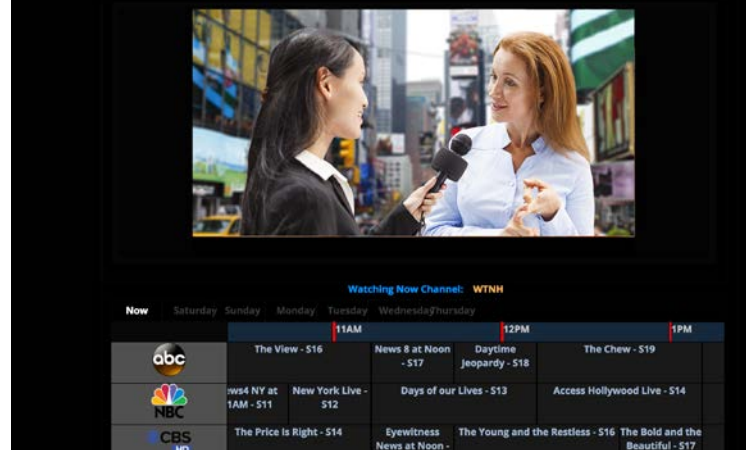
Watching Now Channel: WTNH

Now Saturday Sunday Monday Tuesday WednesdayThursday

| | 11AM | | 12PM | | 1PM |
|---|---|---|---|---|---|
| abc | The View - S16 | News 8 at Noon - S17 | Daytime Jeopardy - S18 | The Chew - S19 | |
| NBC | ews4 NY at 1AM - S11 | New York Live - S12 | Days of our Lives - S13 | Access Hollywood Live - S14 | |
| CBS HD | The Price Is Right - S14 | Eyewitness News at Noon - | The Young and the Restless - S16 | The Bold and the Beautiful - S17 | |